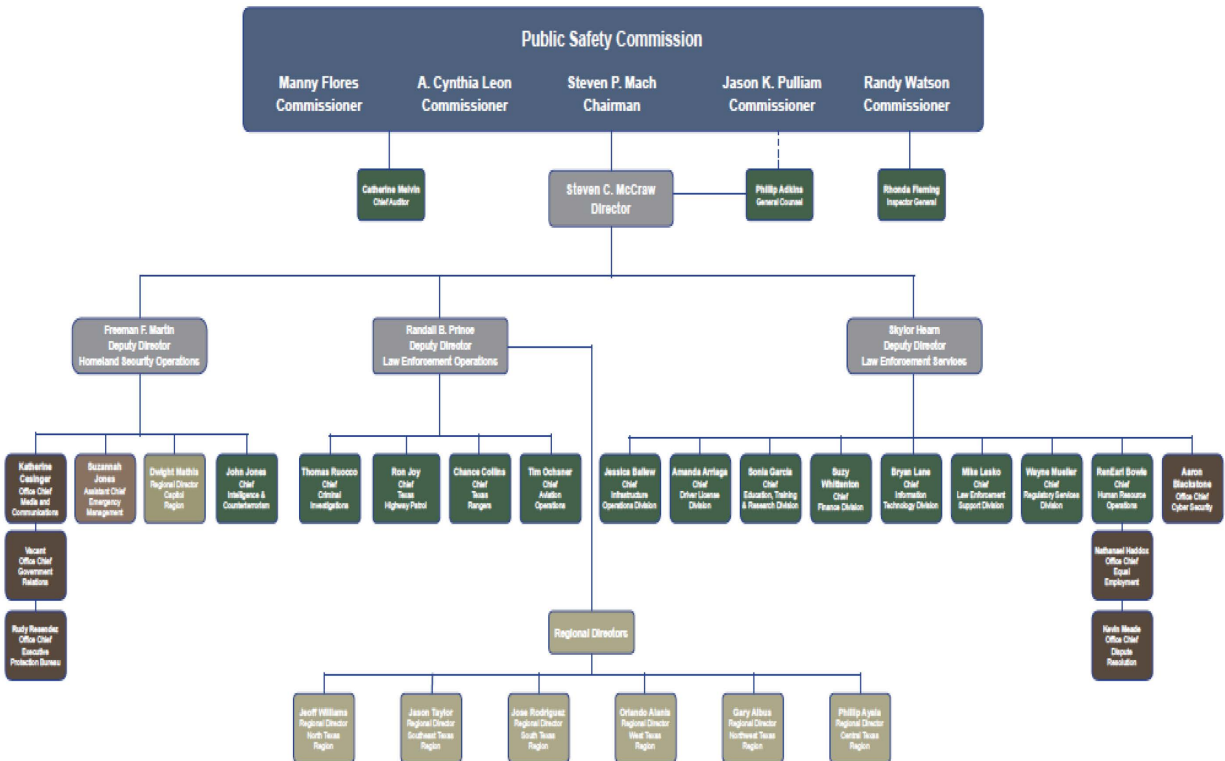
Public Safety Commission

Manny Flores
Commissioner

A. Cynthia Leon
Commissioner

Steven P. Mach
Chairman

Jason K. Pulliam
Commissioner

Randy Watson
Commissioner

Catherine Melvin
Chief Auditor

Steven C. McCraw
Director

Phillip Adkins
General Counsel

Rhonda Fleming
Inspector General

Freeman F. Martin
Deputy Director
Homeland Security Operations

Randall B. Prince
Deputy Director
Law Enforcement Operations

Skylor Hearn
Deputy Director
Law Enforcement Services

Katherine Cesinger
Office Chief
Media and Communications

Suzannah Jones
Assistant Chief
Emergency Management

Dwight Mathis
Regional Director
Capitol Region

John Jones
Chief
Intelligence & Counterterrorism

Vacant
Office Chief
Government Relations

Rudy Resendez
Office Chief
Executive Protection Bureau

Thomas Ruocco
Chief
Criminal Investigations

Ron Joy
Chief
Texas Highway Patrol

Chance Collins
Chief
Texas Rangers

Tim Ochsner
Chief
Aviation Operations

Jessica Ballew
Chief
Infrastructure Operations Division

Amanda Arriaga
Chief
Driver License Division

Sonia Garcia
Chief
Education, Training & Research Division

Suzy Whittenton
Chief
Finance Division

Bryan Lane
Chief
Information Technology Division

Mike Lesko
Chief
Law Enforcement Support Division

Wayne Mueller
Chief
Regulatory Services Division

RenEarl Bowie
Chief
Human Resource Operations

Aaron Blackstone
Office Chief
Cyber Security

Nathanael Haddox
Office Chief
Equal Employment

Kevin Meade
Office Chief
Dispute Resolution

Regional Directors

Jeoff Williams
Regional Director
North Texas Region

Jason Taylor
Regional Director
Southeast Texas Region

Jose Rodriguez
Regional Director
South Texas Region

Orlando Alanis
Regional Director
West Texas Region

Gary Albus
Regional Director
Northwest Texas Region

Phillip Ayala
Regional Director
Central Texas Region